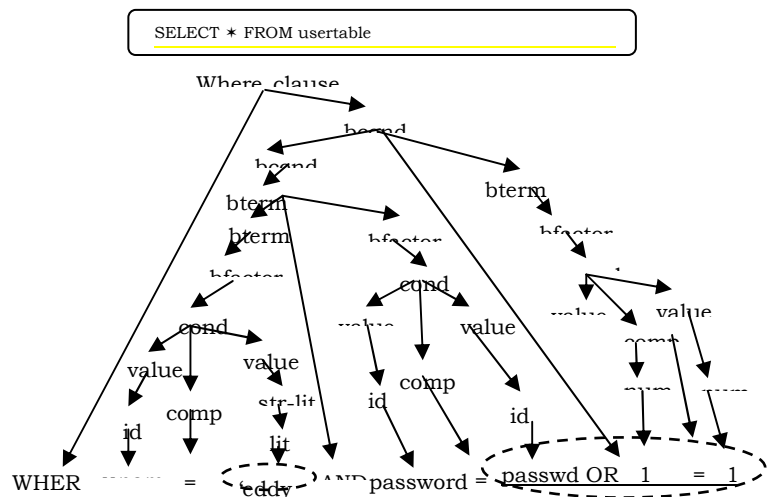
SELECT * FROM usertable

Where_clause

bcond

bcond

bterm

bterm

bterm

bfactor

bfactor

bfactor

cond

cond

value

value

value

value

value

value

comp

comp

comp

id

id

id

str-lit

lit

num

num

WHER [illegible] = eddy AND password = passwd OR 1 = 1